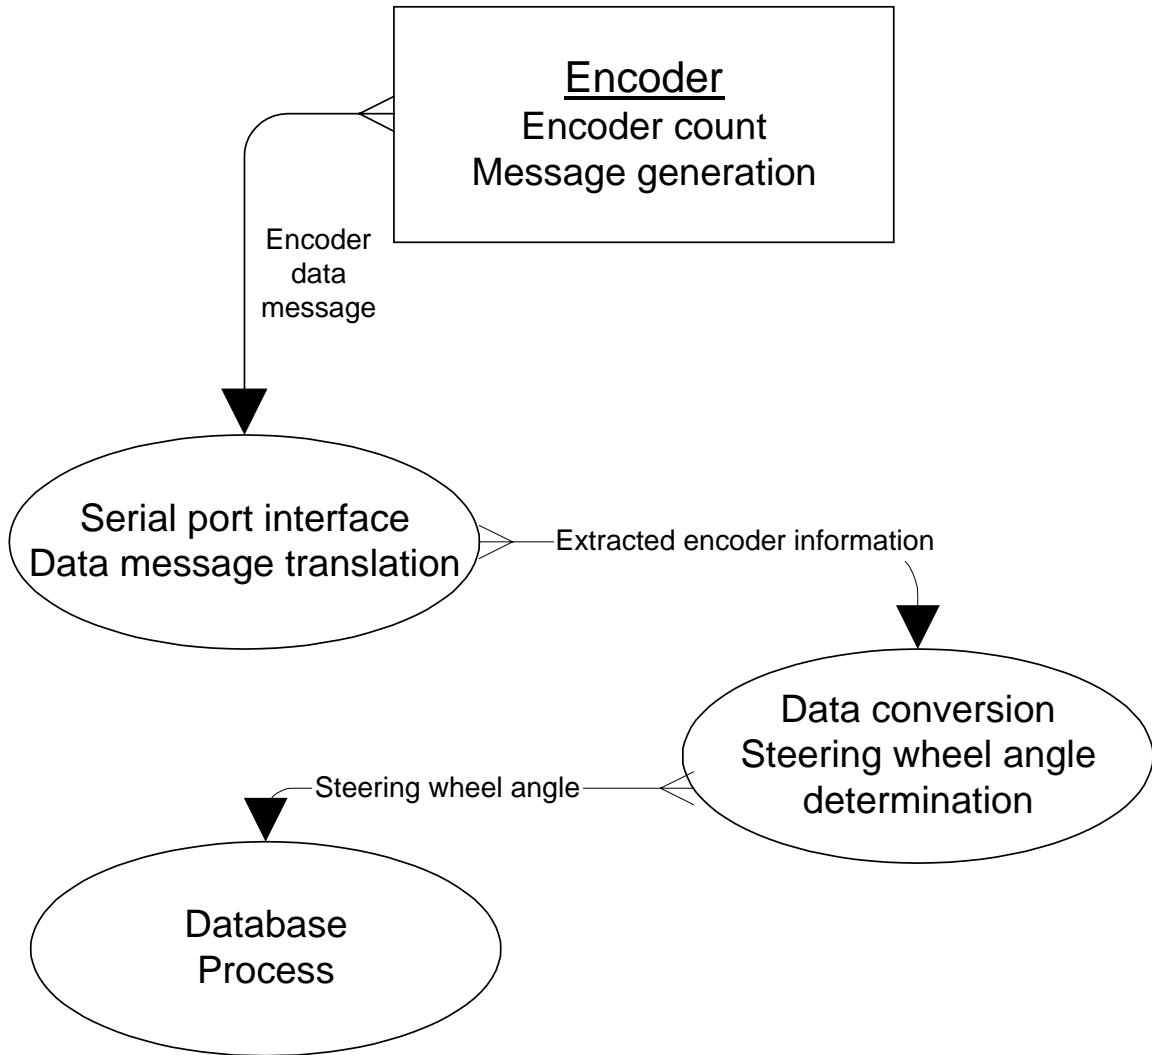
Encoder
Encoder count
Message generation

Encoder data message

Serial port interface
Data message translation

Extracted encoder information

Data conversion
Steering wheel angle determination

Steering wheel angle

Database
Process